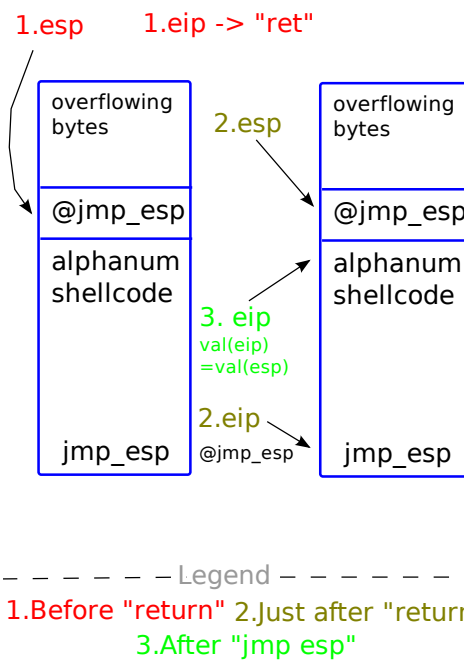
1.esp

1.eip -> "ret"

overflowing bytes

@jmp_esp

alphanum shellcode

jmp_esp

2.esp

3. eip
val(eip)
=val(esp)

2.eip
@jmp_esp

overflowing bytes

@jmp_esp

alphanum shellcode

jmp_esp

Legend

1.Before "return" 2.Just after "return

3.After "jmp esp"